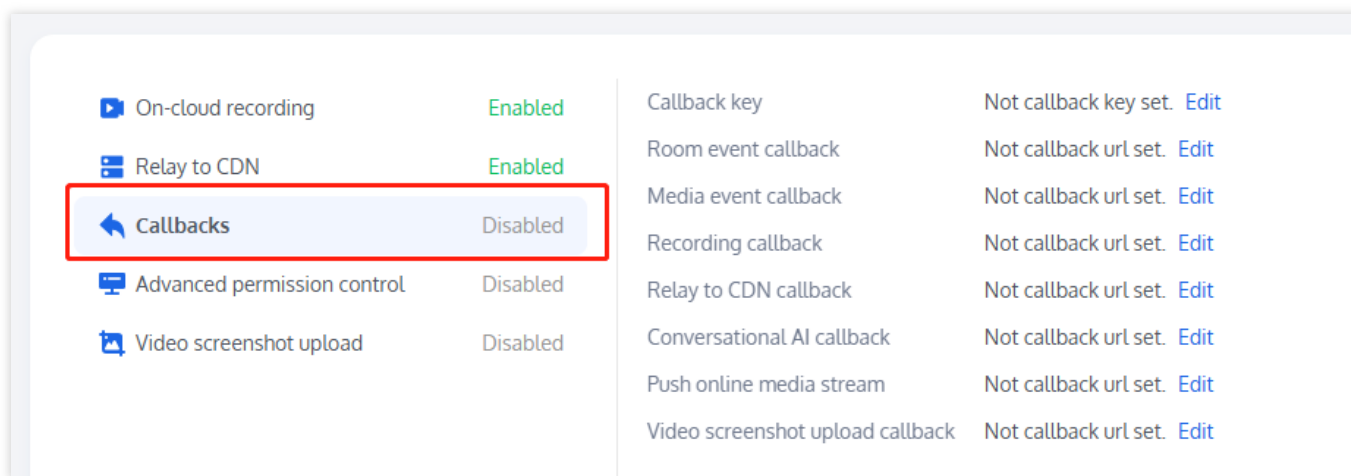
On-cloud recording Enabled

Relay to CDN Enabled

Callbacks Disabled

Advanced permission control Disabled

Video screenshot upload Disabled

| | | |
|---|---|---|
| Callback key | Not callback key set. | Edit |
| Room event callback | Not callback url set. | Edit |
| Media event callback | Not callback url set. | Edit |
| Recording callback | Not callback url set. | Edit |
| Relay to CDN callback | Not callback url set. | Edit |
| Conversational AI callback | Not callback url set. | Edit |
| Push online media stream | Not callback url set. | Edit |
| Video screenshot upload callback | Not callback url set. | Edit |